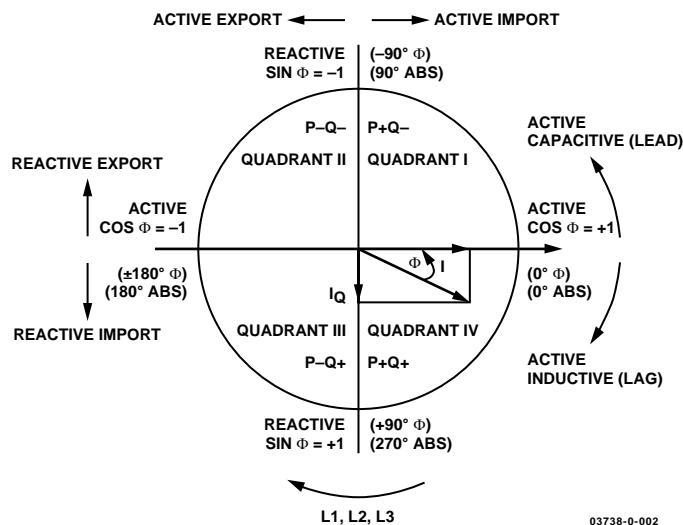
ACTIVE EXPORT ACTIVE IMPORT

REACTIVE SIN Φ = –1

(–90° Φ) (90° ABS)

P–Q– P+Q–

QUADRANT II QUADRANT I

ACTIVE CAPACITIVE (LEAD)

REACTIVE EXPORT

ACTIVE COS Φ = –1

ACTIVE COS Φ = +1

Φ

I

(±180° Φ) (180° ABS)

$I_Q$

(0° Φ) (0° ABS)

REACTIVE IMPORT

QUADRANT III QUADRANT IV

P–Q+ P+Q+

ACTIVE INDUCTIVE (LAG)

REACTIVE SIN Φ = +1

(+90° Φ) (270° ABS)

L1, L2, L3

03738-0-002